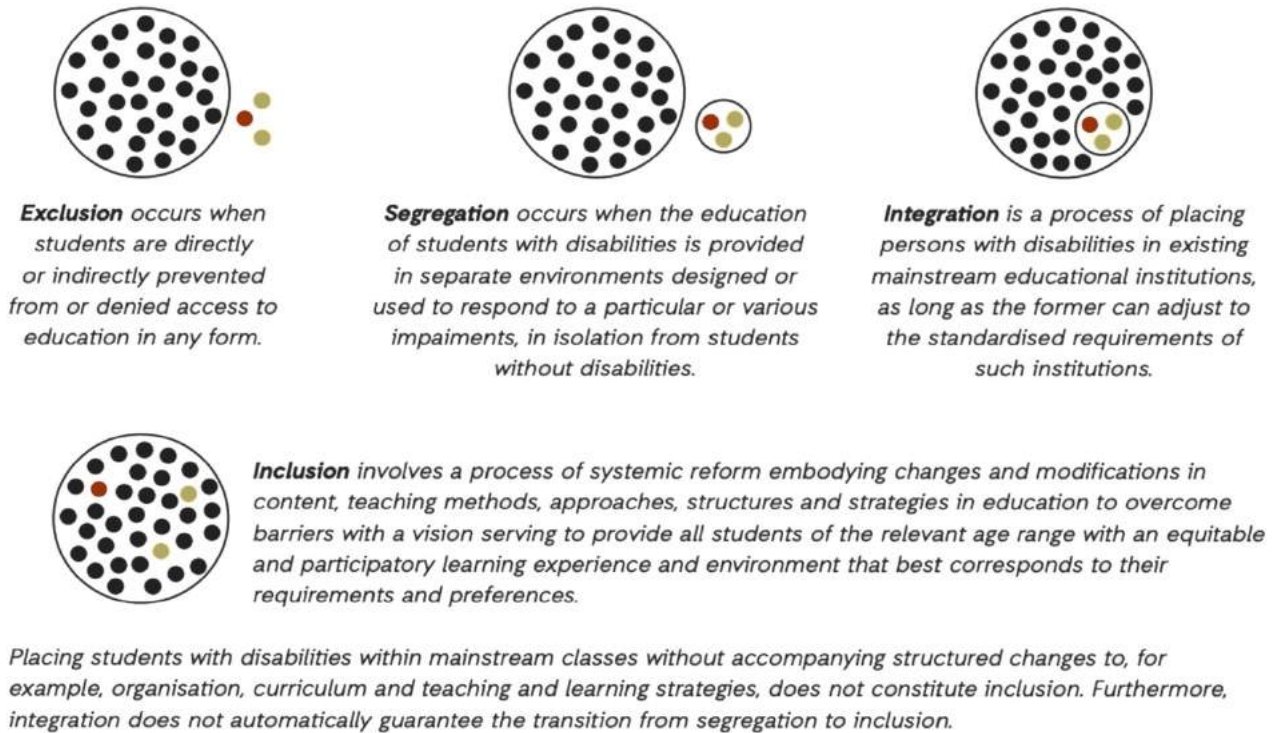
**Exclusion** occurs when students are directly or indirectly prevented from or denied access to education in any form.

**Segregation** occurs when the education of students with disabilities is provided in separate environments designed or used to respond to a particular or various impaiments, in isolation from students without disabilities.

**Integration** is a process of placing persons with disabilities in existing mainstream educational institutions, as long as the former can adjust to the standardised requirements of such institutions.

**Inclusion** involves a process of systemic reform embodying changes and modifications in content, teaching methods, approaches, structures and strategies in education to overcome barriers with a vision serving to provide all students of the relevant age range with an equitable and participatory learning experience and environment that best corresponds to their requirements and preferences.

Placing students with disabilities within mainstream classes without accompanying structured changes to, for example, organisation, curriculum and teaching and learning strategies, does not constitute inclusion. Furthermore, integration does not automatically guarantee the transition from segregation to inclusion.